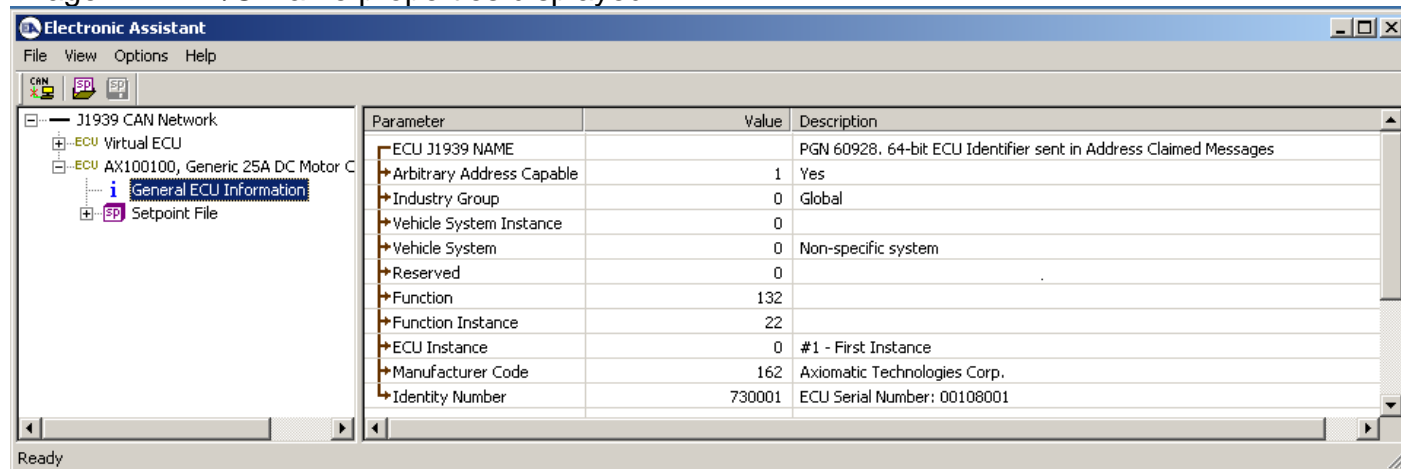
Electronic Assistant

File View Options Help

J1939 CAN Network
ECU Virtual ECU
ECU AX100100, Generic 25A DC Motor C
General ECU Information
Setpoint File

| Parameter | Value | Description |
|---|---|---|
| ECU J1939 NAME | | PGN 60928. 64-bit ECU Identifier sent in Address Claimed Messages |
| Arbitrary Address Capable | 1 | Yes |
| Industry Group | 0 | Global |
| Vehicle System Instance | 0 | |
| Vehicle System | 0 | Non-specific system |
| Reserved | 0 | |
| Function | 132 | |
| Function Instance | 22 | |
| ECU Instance | 0 | #1 - First Instance |
| Manufacturer Code | 162 | Axiomatic Technologies Corp. |
| Identity Number | 730001 | ECU Serial Number: 00108001 |

Ready